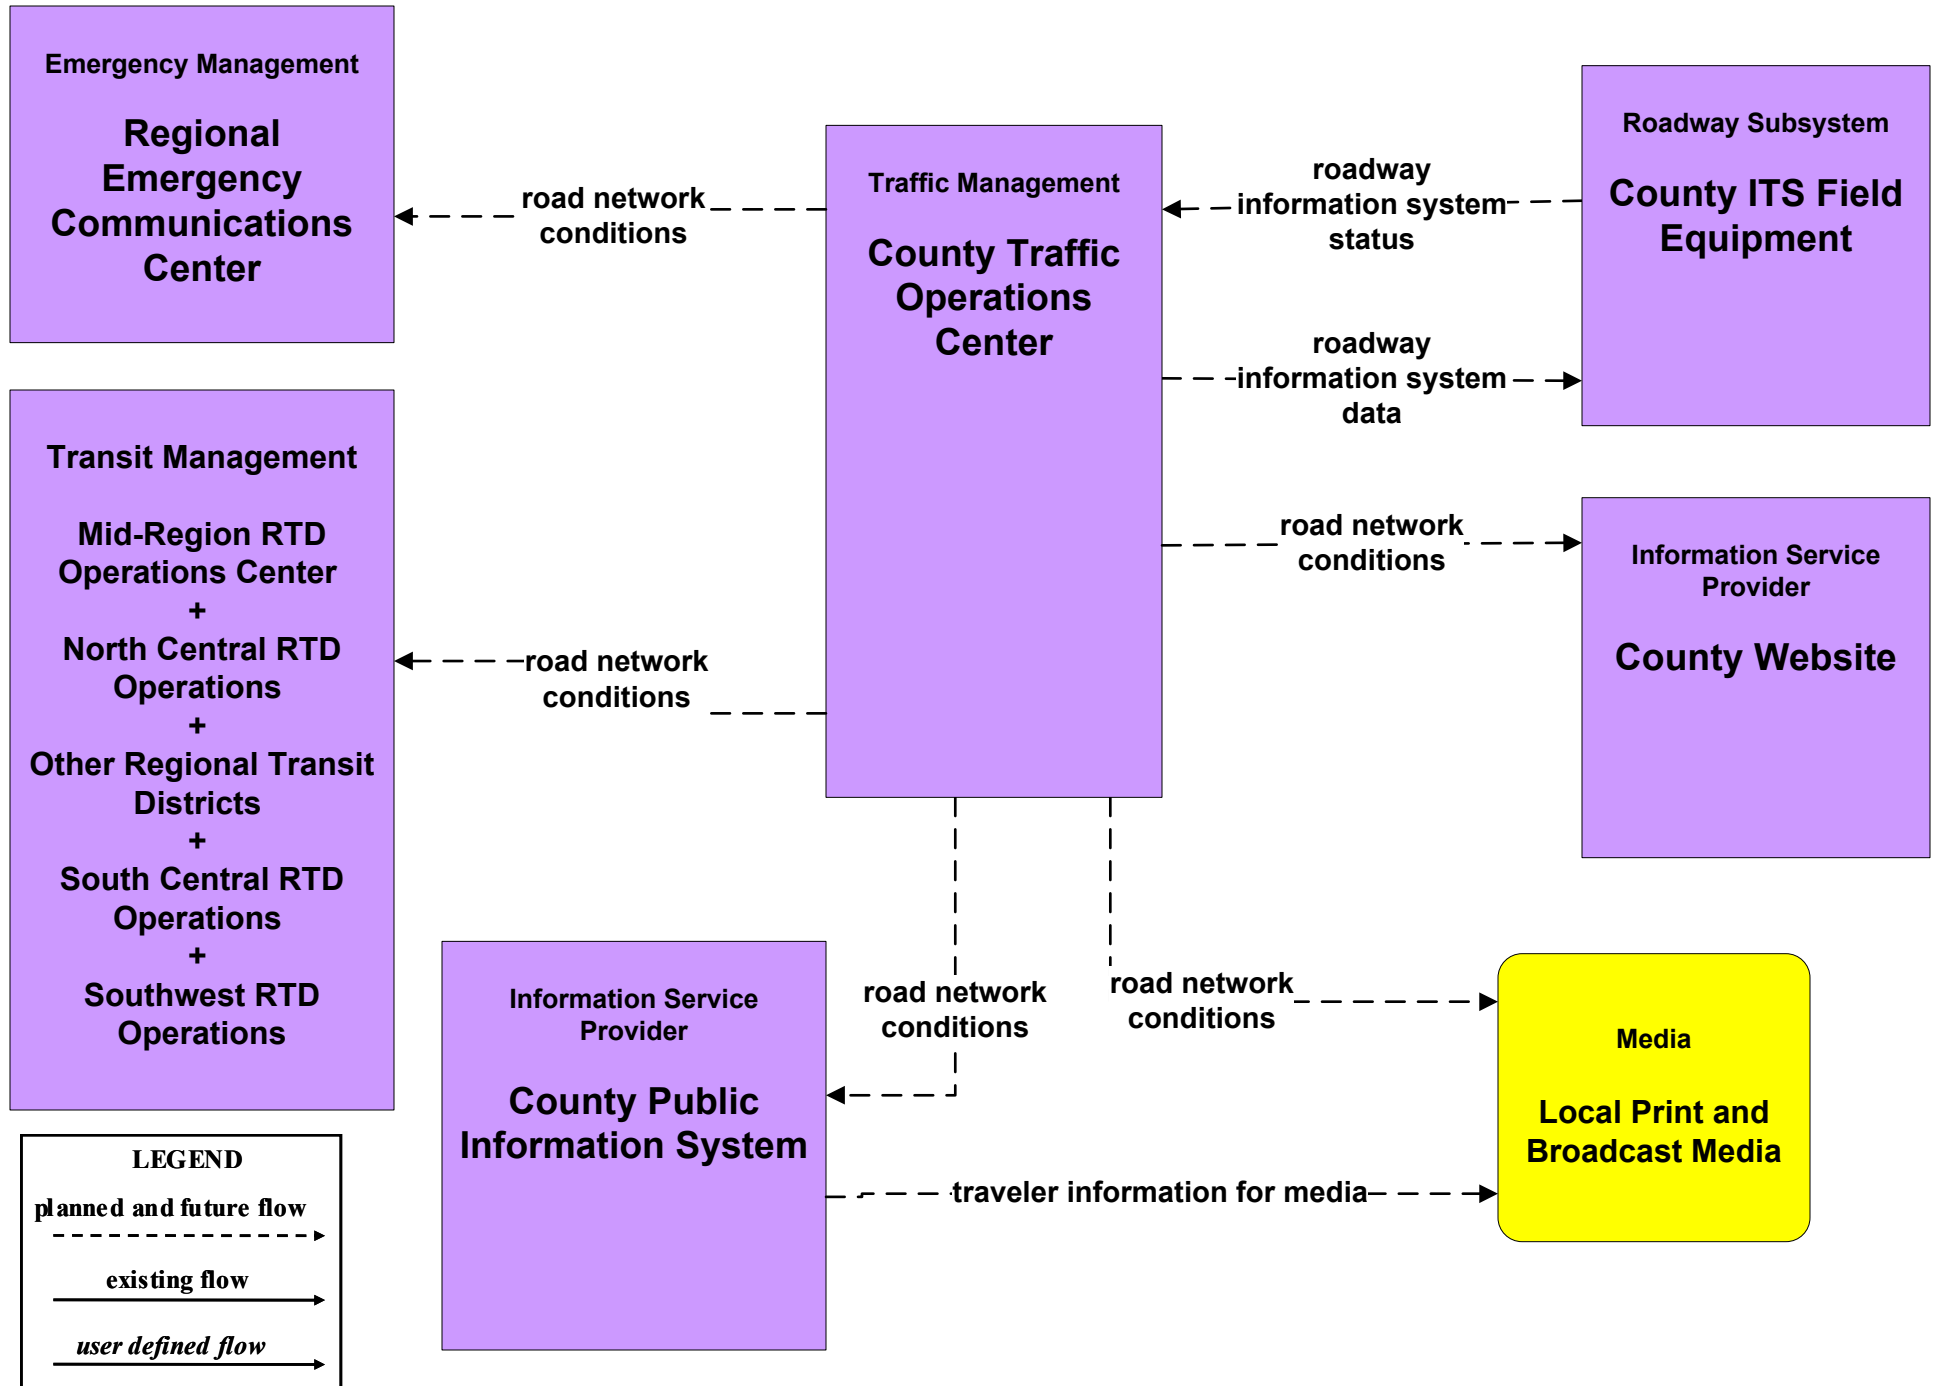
Emergency Management

Regional Emergency Communications Center

road network conditions

Traffic Management

County Traffic Operations Center

roadway information system status

Roadway Subsystem

County ITS Field Equipment

roadway information system data

Transit Management

Mid-Region RTD Operations Center
+
North Central RTD Operations
+
Other Regional Transit Districts
+
South Central RTD Operations
+
Southwest RTD Operations

road network conditions

road network conditions

Information Service Provider

County Website

Information Service Provider

County Public Information System

road network conditions

road network conditions

Media

Local Print and Broadcast Media

traveler information for media

LEGEND
planned and future flow
existing flow
user defined flow